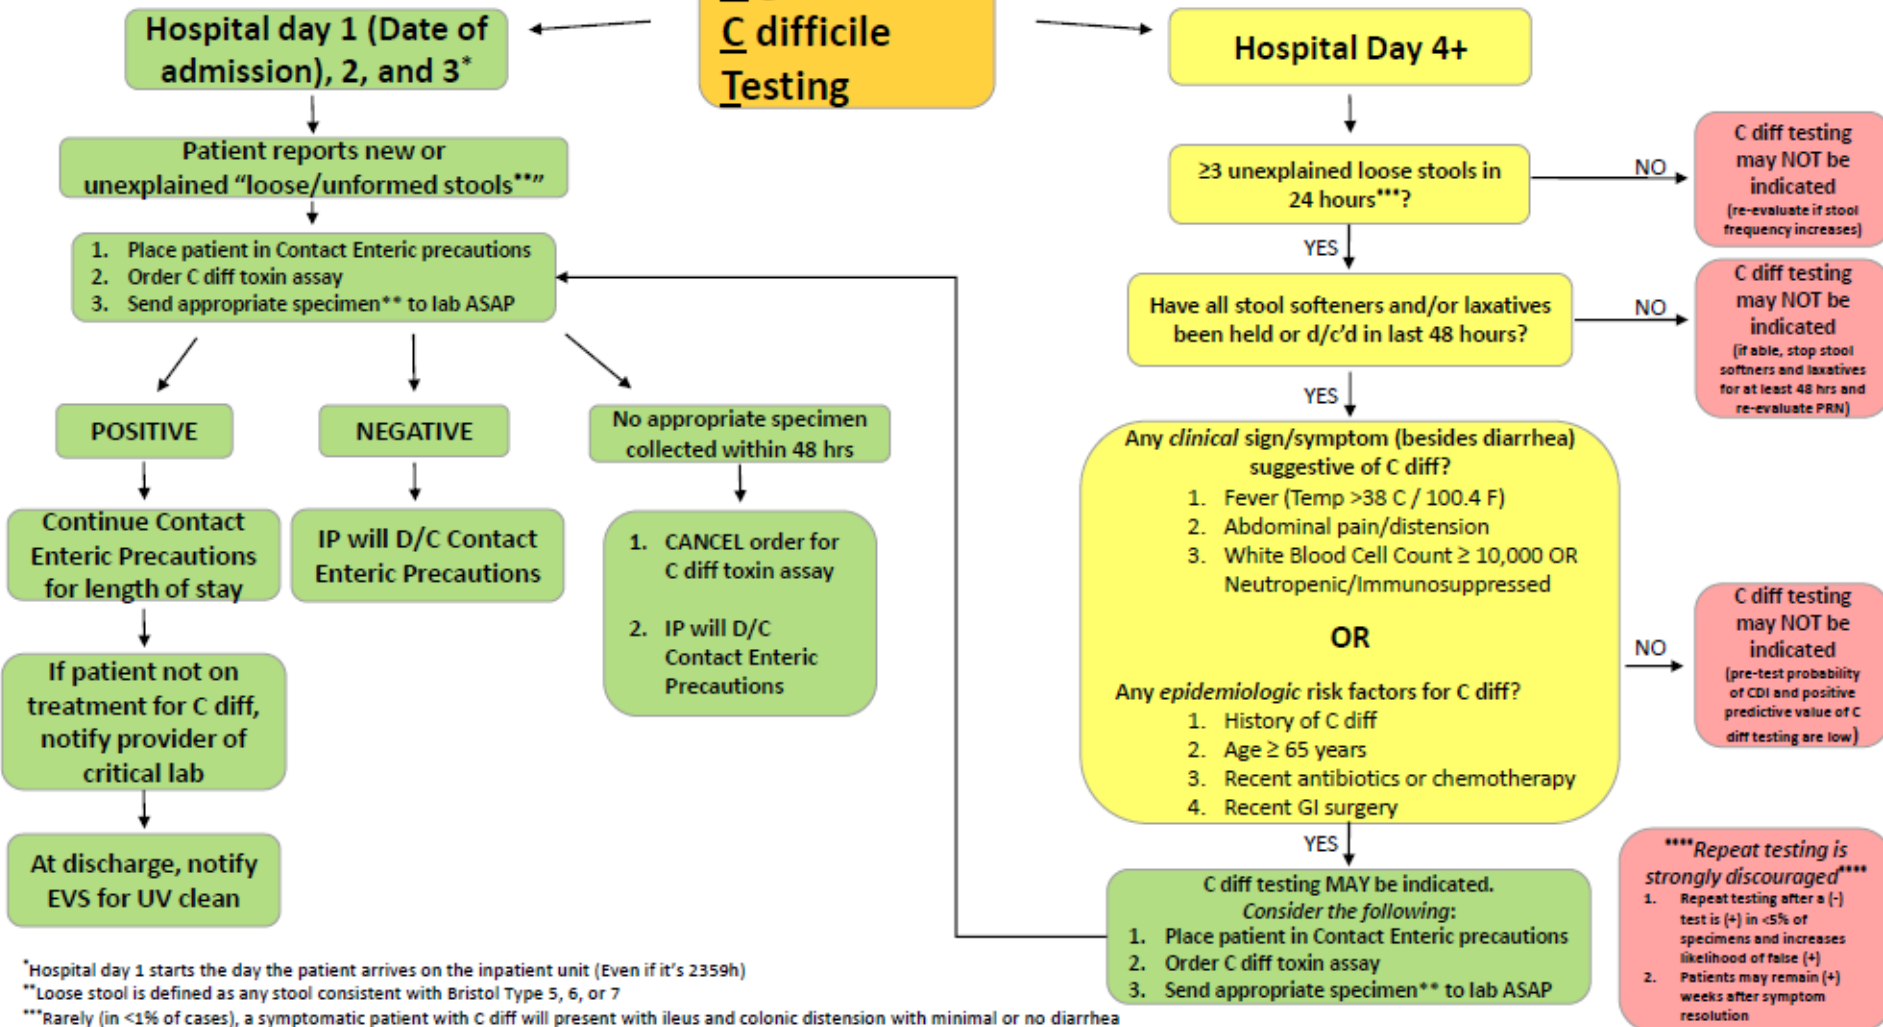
C difficile Testing

Hospital day 1 (Date of admission), 2, and 3*

Patient reports new or unexplained "loose/unformed stools**"

1. Place patient in Contact Enteric precautions
2. Order C diff toxin assay
3. Send appropriate specimen** to lab ASAP

POSITIVE

NEGATIVE

No appropriate specimen collected within 48 hrs

Continue Contact Enteric Precautions for length of stay

IP will D/C Contact Enteric Precautions

1. CANCEL order for C diff toxin assay
2. IP will D/C Contact Enteric Precautions

If patient not on treatment for C diff, notify provider of critical lab

At discharge, notify EVS for UV clean

Hospital Day 4+

≥3 unexplained loose stools in 24 hours***?

NO

C diff testing may NOT be indicated (re-evaluate if stool frequency increases)

YES

Have all stool softeners and/or laxatives been held or d/c'd in last 48 hours?

NO

C diff testing may NOT be indicated (if able, stop stool softeners and laxatives for at least 48 hrs and re-evaluate PRN)

YES

Any *clinical* sign/symptom (besides diarrhea) suggestive of C diff?
1. Fever (Temp >38 C / 100.4 F)
2. Abdominal pain/distension
3. White Blood Cell Count ≥ 10,000 OR Neutropenic/Immunosuppressed

OR

Any *epidemiologic* risk factors for C diff?
1. History of C diff
2. Age ≥ 65 years
3. Recent antibiotics or chemotherapy
4. Recent GI surgery

NO

C diff testing may NOT be indicated (pre-test probability of CDI and positive predictive value of C diff testing are low)

YES

C diff testing MAY be indicated.
*Consider the following*:
1. Place patient in Contact Enteric precautions
2. Order C diff toxin assay
3. Send appropriate specimen** to lab ASAP

****Repeat testing is strongly discouraged****
1. Repeat testing after a (-) test is (+) in <5% of specimens and increases likelihood of false (+)
2. Patients may remain (+) weeks after symptom resolution

*Hospital day 1 starts the day the patient arrives on the inpatient unit (Even if it's 2359h)
**Loose stool is defined as any stool consistent with Bristol Type 5, 6, or 7
***Rarely (in <1% of cases), a symptomatic patient with C diff will present with ileus and colonic distension with minimal or no diarrhea